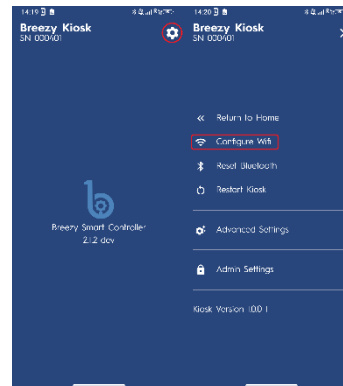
14:19
Breezy Kiosk
SN 000401

Breezy Smart Controller
2.1.2 dev

14:20
Breezy Kiosk
SN 000401

« Return to Home
Configure Wifi
Reset Bluetooth
Restart Kiosk
Advanced Settings
Admin Settings
Kiosk Version 1.0.0.1